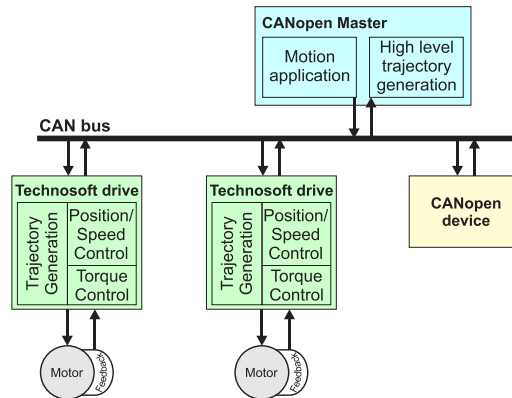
CANopen Master

Motion application

High level trajectory generation

CAN bus

Technosoft drive

Trajectory Generation

Position/ Speed Control

Torque Control

Motor

Feedback

Technosoft drive

Trajectory Generation

Position/ Speed Control

Torque Control

Motor

Feedback

CANopen device